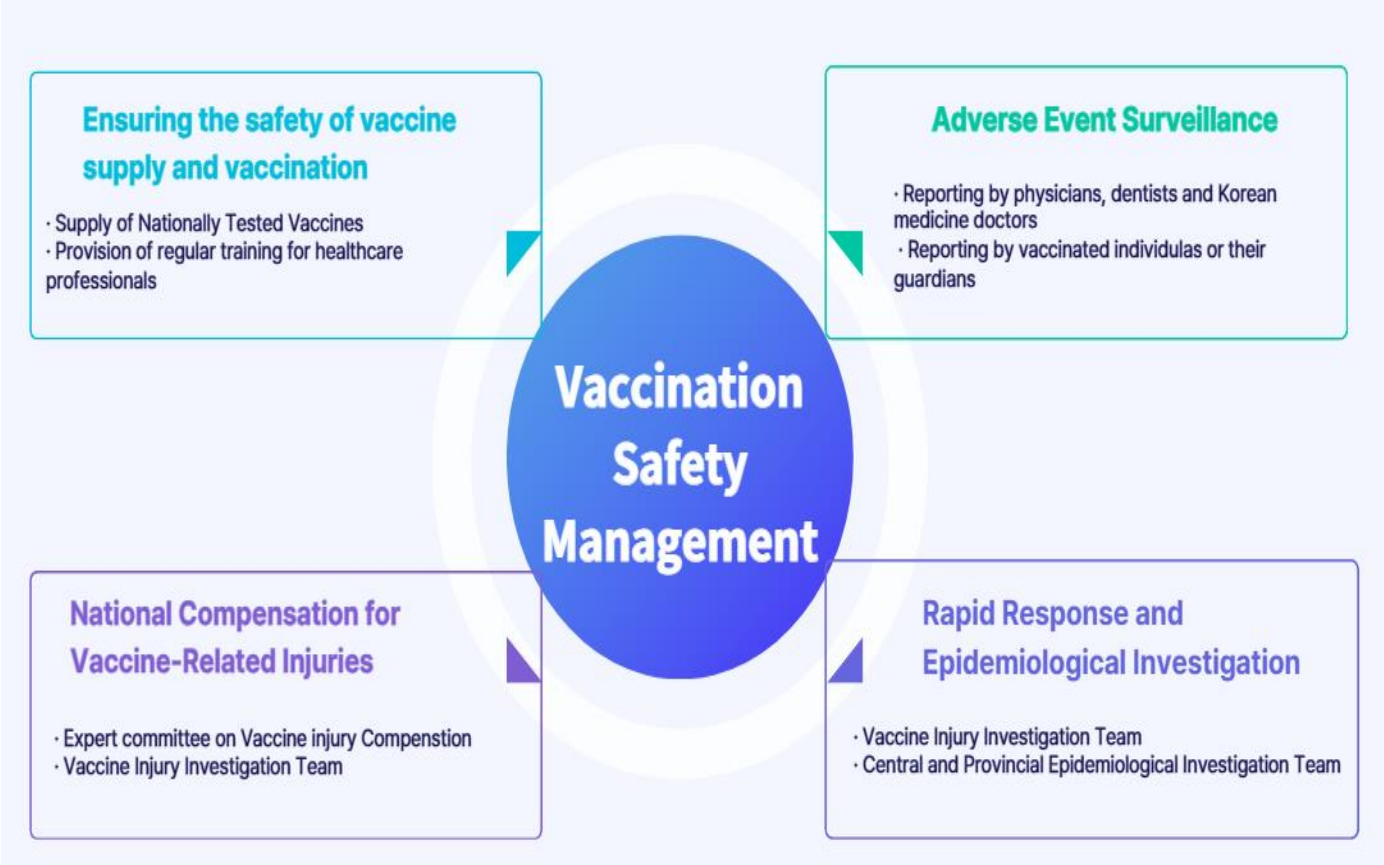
Ensuring the safety of vaccine supply and vaccination

· Supply of Nationally Tested Vaccines
· Provision of regular training for healthcare professionals

Adverse Event Surveillance

· Reporting by physicians, dentists and Korean medicine doctors
· Reporting by vaccinated individulas or their guardians

Vaccination Safety Management

National Compensation for Vaccine-Related Injuries

· Expert committee on Vaccine injury Compenstion
· Vaccine Injury Investigation Team

Rapid Response and Epidemiological Investigation

· Vaccine Injury Investigation Team
· Central and Provincial Epidemiological Investigation Team